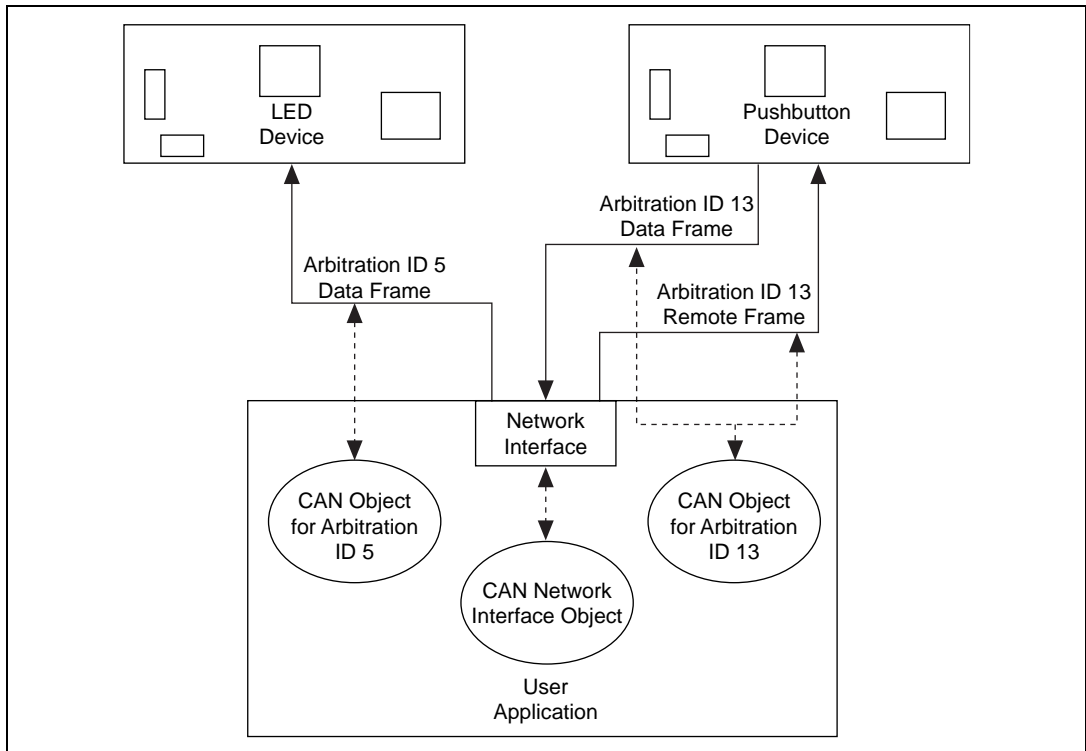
LED Device

Pushbutton Device

Arbitration ID 13 Data Frame

Arbitration ID 5 Data Frame

Arbitration ID 13 Remote Frame

Network Interface

CAN Object for Arbitration ID 5

CAN Object for Arbitration ID 13

CAN Network Interface Object

User Application